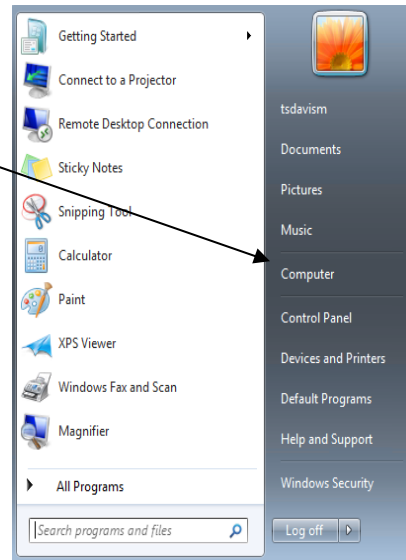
Getting Started

Connect to a Projector

Remote Desktop Connection

Sticky Notes

Snipping Tool

Calculator

Paint

XPS Viewer

Windows Fax and Scan

Magnifier

All Programs

Search programs and files

tsdavism

Documents

Pictures

Music

Computer

Control Panel

Devices and Printers

Default Programs

Help and Support

Windows Security

Log off